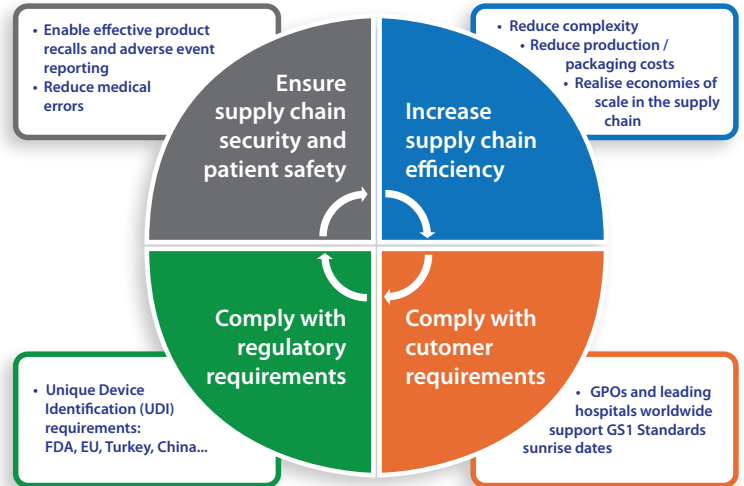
• Enable effective product recalls and adverse event reporting
• Reduce medical errors

Ensure supply chain security and patient safety

• Reduce complexity
• Reduce production / packaging costs
• Realise economies of scale in the supply chain

Increase supply chain efficiency

Comply with regulatory requirements

Comply with cutomer requirements

• Unique Device Identification (UDI) requirements: FDA, EU, Turkey, China...

• GPOs and leading hospitals worldwide support GS1 Standards sunrise dates